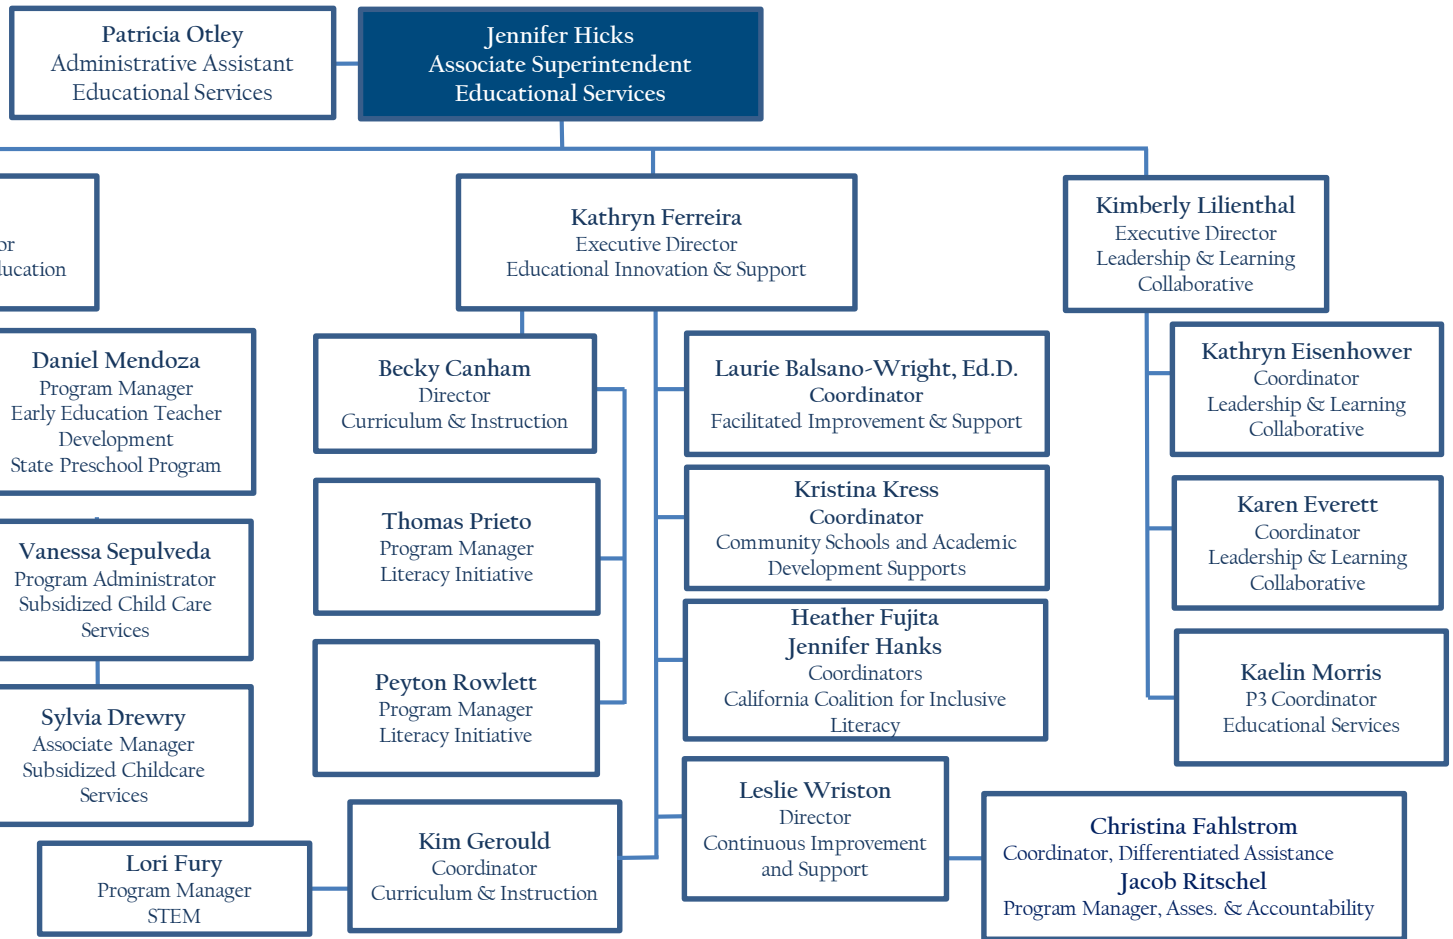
Patricia Otley
Administrative Assistant
Educational Services

Jennifer Hicks
Associate Superintendent
Educational Services

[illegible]or
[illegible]ucation

Kathryn Ferreira
Executive Director
Educational Innovation & Support

Kimberly Lilienthal
Executive Director
Leadership & Learning Collaborative

Daniel Mendoza
Program Manager
Early Education Teacher Development
State Preschool Program

Becky Canham
Director
Curriculum & Instruction

Laurie Balsano-Wright, Ed.D.
Coordinator
Facilitated Improvement & Support

Kathryn Eisenhower
Coordinator
Leadership & Learning Collaborative

Vanessa Sepulveda
Program Administrator
Subsidized Child Care Services

Thomas Prieto
Program Manager
Literacy Initiative

Kristina Kress
Coordinator
Community Schools and Academic Development Supports

Karen Everett
Coordinator
Leadership & Learning Collaborative

Sylvia Drewry
Associate Manager
Subsidized Childcare Services

Peyton Rowlett
Program Manager
Literacy Initiative

Heather Fujita
Jennifer Hanks
Coordinators
California Coalition for Inclusive Literacy

Kaelin Morris
P3 Coordinator
Educational Services

Lori Fury
Program Manager
STEM

Kim Gerould
Coordinator
Curriculum & Instruction

Leslie Wriston
Director
Continuous Improvement and Support

Christina Fahlstrom
Coordinator, Differentiated Assistance
Jacob Ritschel
Program Manager, Asses. & Accountability